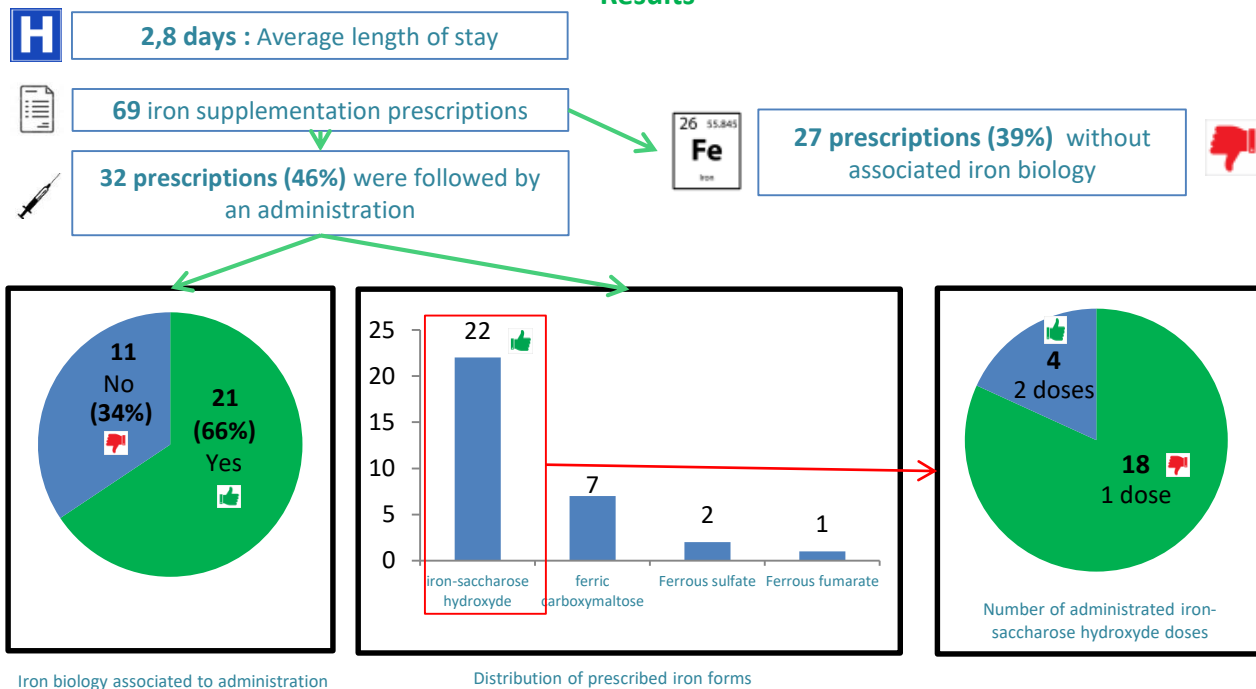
Results

H

**2,8 days :** Average length of stay

**69** iron supplementation prescriptions

**32 prescriptions (46%)** were followed by an administration

26 55.845
Fe
Iron

**27 prescriptions (39%)** without associated iron biology

11
No
(34%)

21
(66%)
Yes

Iron biology associated to administration

| | |
|---|---|
| iron-saccharose hydroxyde | 22 |
| ferric carboxymaltose | 7 |
| Ferrous sulfate | 2 |
| Ferrous fumarate | 1 |

25
20
15
10
5
0

Distribution of prescribed iron forms

4
2 doses

18
1 dose

Number of administrated iron-saccharose hydroxyde doses